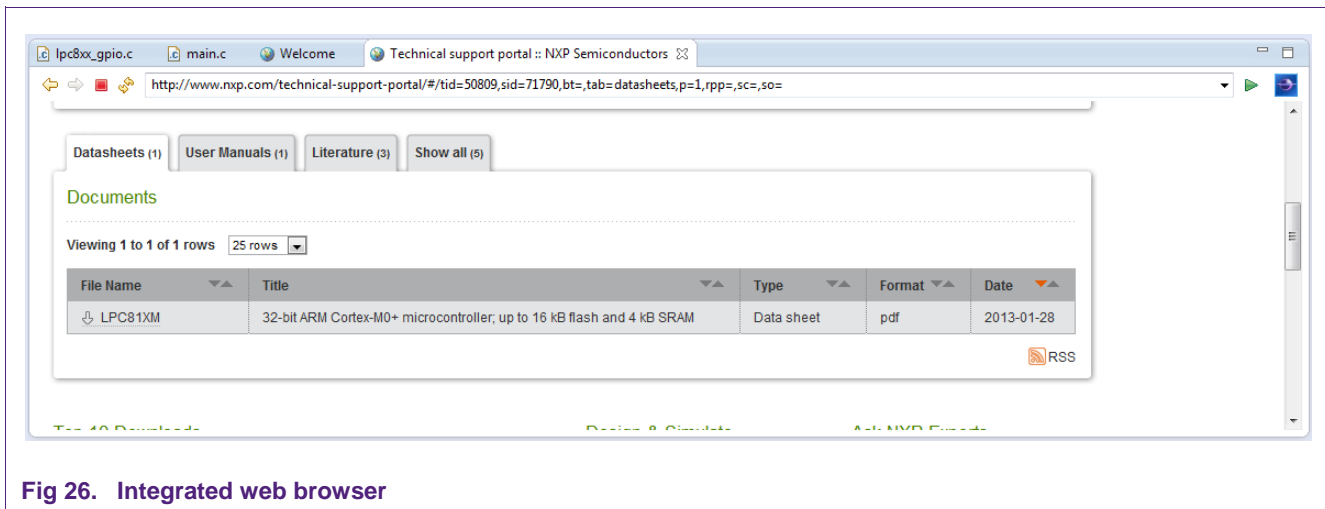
lpc8xx_gpio.c | main.c | Welcome | Technical support portal :: NXP Semiconductors

http://www.nxp.com/technical-support-portal/#/tid=50809,sid=71790,bt=,tab=datasheets,p=1,rpp=,sc=,so=

Datasheets (1) | User Manuals (1) | Literature (3) | Show all (5)

Documents

Viewing 1 to 1 of 1 rows 25 rows

| File Name | Title | Type | Format | Date |
|---|---|---|---|---|
| LPC81XM | 32-bit ARM Cortex-M0+ microcontroller; up to 16 kB flash and 4 kB SRAM | Data sheet | pdf | 2013-01-28 |

RSS

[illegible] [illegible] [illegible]

Fig 26. Integrated web browser